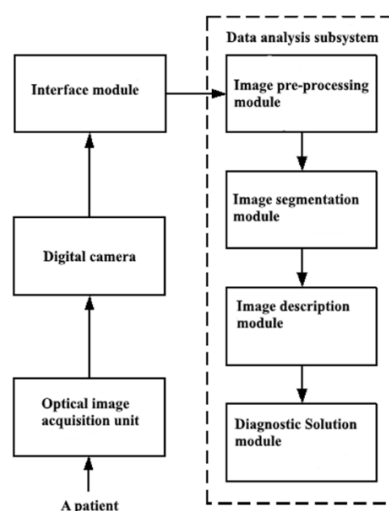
Data analysis subsystem

Interface module

Image pre-processing module

Image segmentation module

Digital camera

Image description module

Optical image acquisition unit

Diagnostic Solution module

A patient